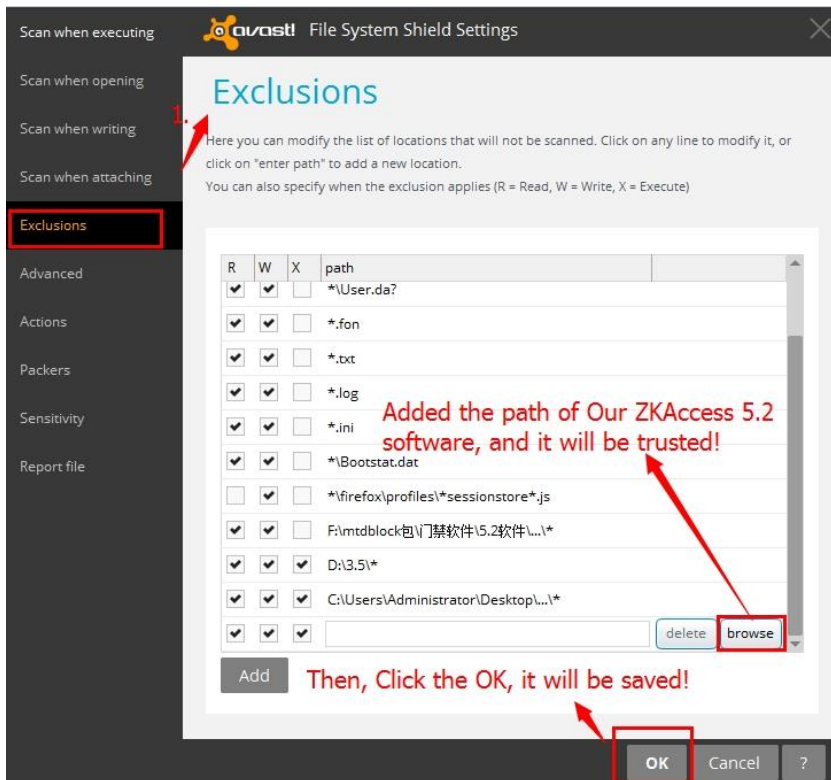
Scan when executing
Scan when opening
Scan when writing
Scan when attaching
Exclusions
Advanced
Actions
Packers
Sensitivity
Report file

avast! File System Shield Settings

Exclusions

1.

Here you can modify the list of locations that will not be scanned. Click on any line to modify it, or click on "enter path" to add a new location.
You can also specify when the exclusion applies (R = Read, W = Write, X = Execute)

| R | W | X | path |
|---|---|---|---|
| ✔ | ✔ |  | *\User.da? |
| ✔ | ✔ |  | *.fon |
| ✔ | ✔ |  | *.txt |
| ✔ | ✔ |  | *.log |
| ✔ | ✔ |  | *.ini |
| ✔ | ✔ |  | *\Bootstat.dat |
|  | ✔ |  | *\firefox\profiles\*sessionstore*.js |
| ✔ | ✔ |  | F:\mtdblock包\门禁软件\5.2软件\...\* |
| ✔ | ✔ | ✔ | D:\3.5\* |
| ✔ | ✔ | ✔ | C:\Users\Administrator\Desktop\...\* |
| ✔ | ✔ | ✔ |  |

Added the path of Our ZKAccess 5.2 software, and it will be trusted!

delete
browse

Add

Then, Click the OK, it will be saved!

OK
Cancel
?